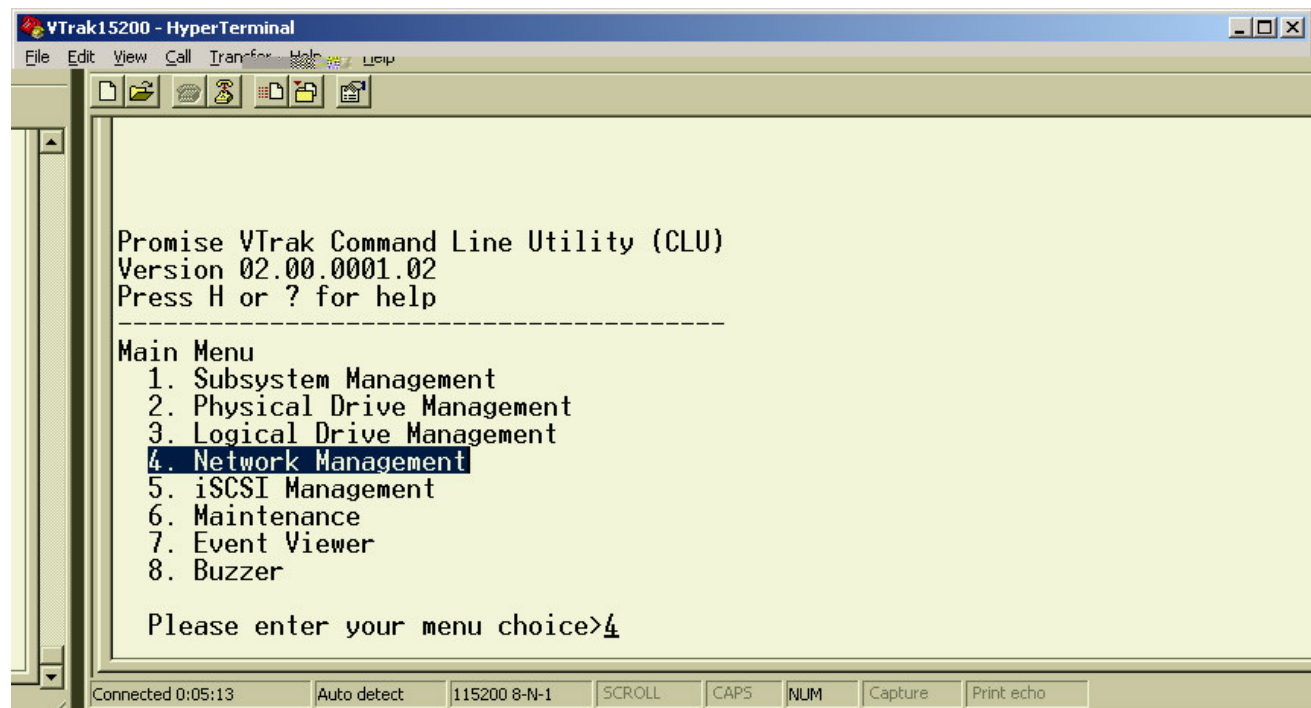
VTrak15200 - HyperTerminal

File Edit View Call Transfer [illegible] Help

Promise VTrak Command Line Utility (CLU)
Version 02.00.0001.02
Press H or ? for help
----------------------------------------
Main Menu
1. Subsystem Management
2. Physical Drive Management
3. Logical Drive Management
4. Network Management
5. iSCSI Management
6. Maintenance
7. Event Viewer
8. Buzzer

Please enter your menu choice>4

Connected 0:05:13 | Auto detect | 115200 8-N-1 | SCROLL | CAPS | NUM | Capture | Print echo